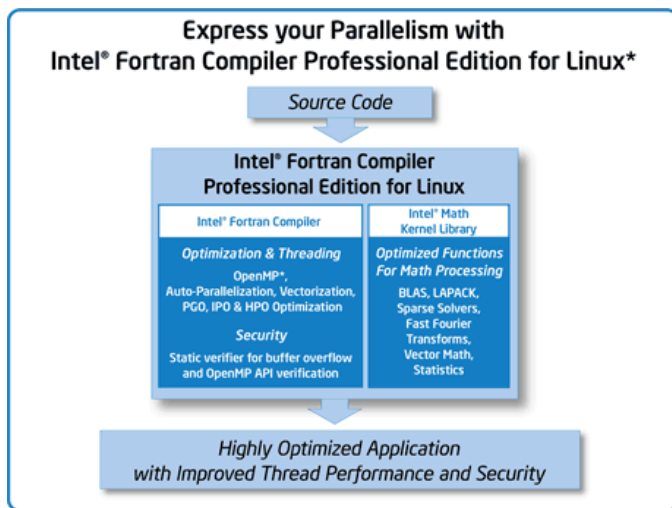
Express your Parallelism with Intel® Fortran Compiler Professional Edition for Linux*

Source Code

Intel® Fortran Compiler Professional Edition for Linux

Intel® Fortran Compiler

Optimization & Threading

OpenMP*, Auto-Parallelization, Vectorization, PGO, IPO & HPO Optimization

Security

Static verifier for buffer overflow and OpenMP API verification

Intel® Math Kernel Library

Optimized Functions For Math Processing

BLAS, LAPACK, Sparse Solvers, Fast Fourier Transforms, Vector Math, Statistics

Highly Optimized Application with Improved Thread Performance and Security